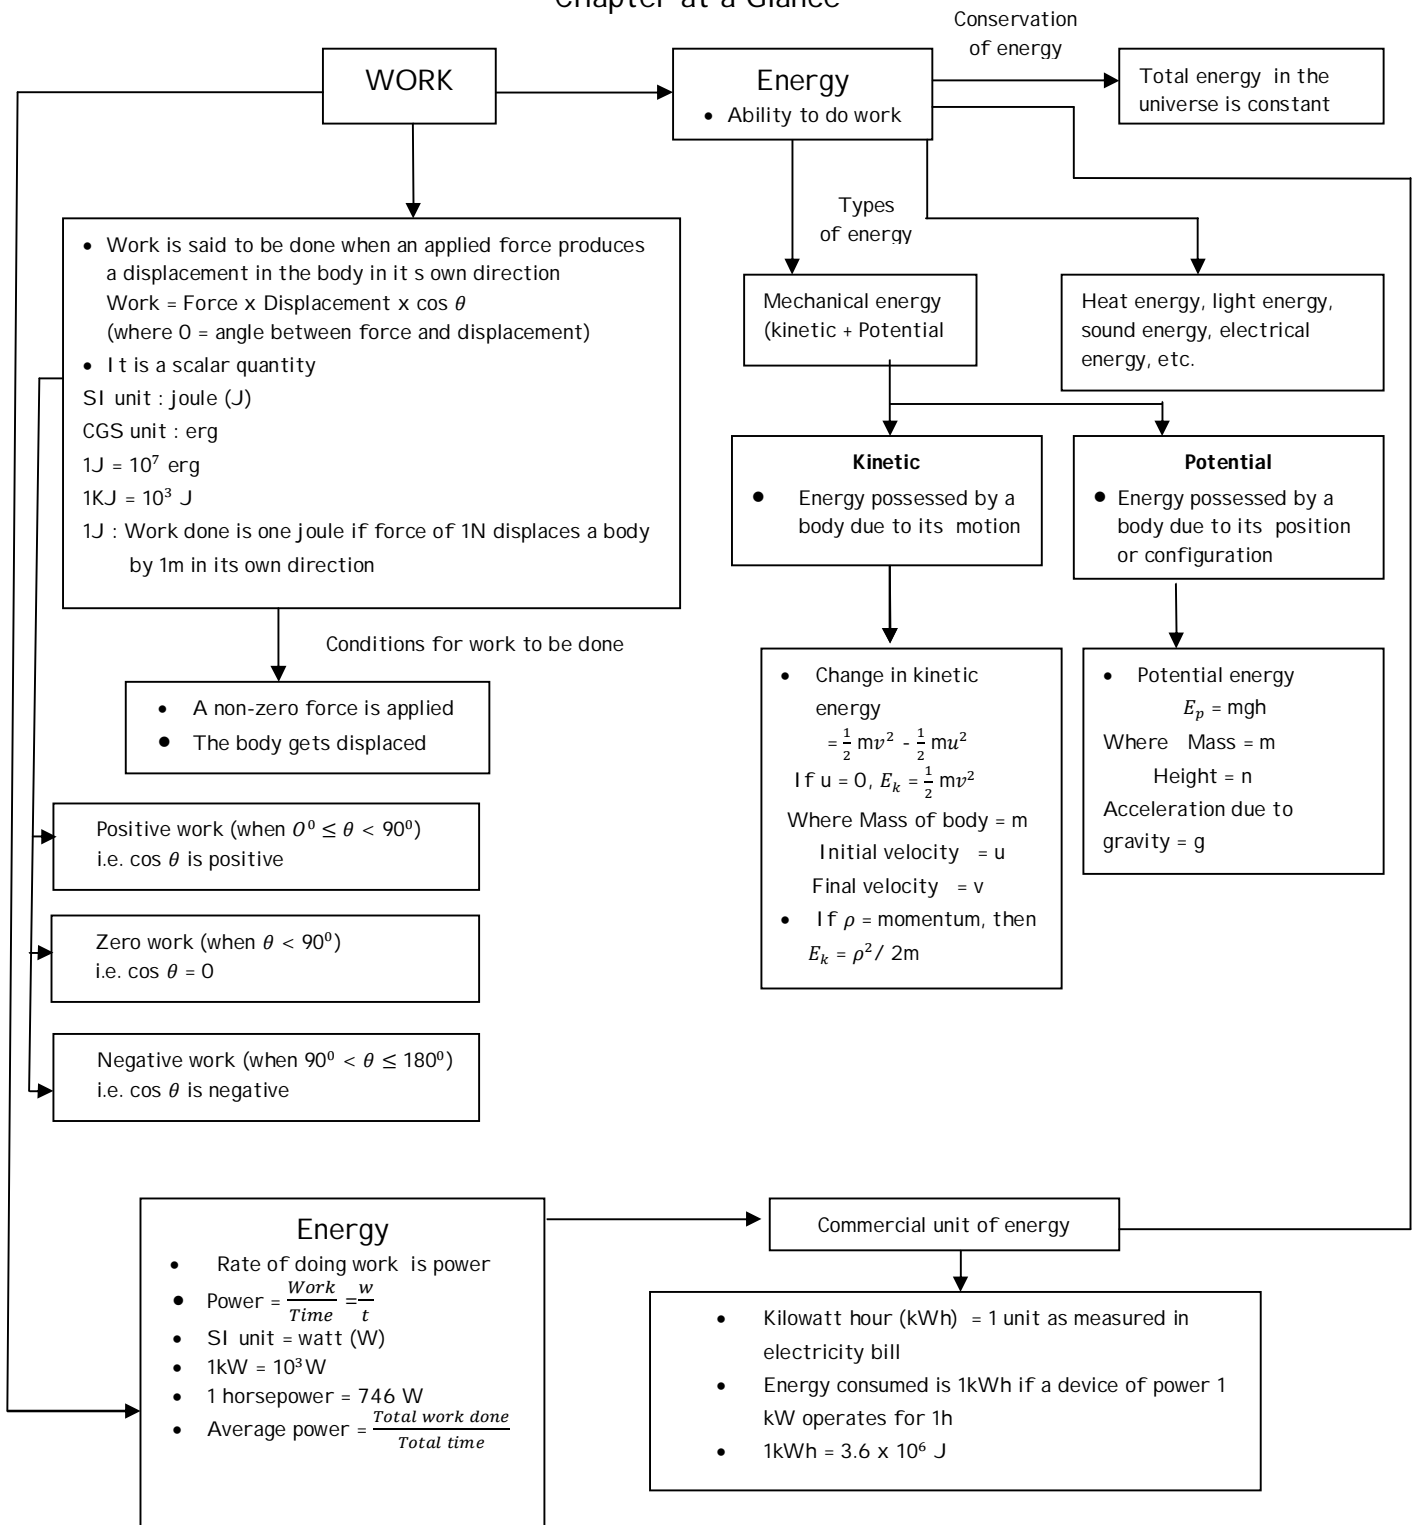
Chapter at a Glance

WORK

Energy
• Ability to do work

Conservation of energy

Total energy in the universe is constant

• Work is said to be done when an applied force produces a displacement in the body in it s own direction
Work = Force x Displacement x cos $\theta$
(where 0 = angle between force and displacement)
• I t is a scalar quantity
SI unit : joule (J)
CGS unit : erg
1J = $10^7$ erg
1KJ = $10^3$ J
1J : Work done is one joule if force of 1N displaces a body by 1m in its own direction

Types of energy

Mechanical energy (kinetic + Potential

Heat energy, light energy, sound energy, electrical energy, etc.

Kinetic
• Energy possessed by a body due to its motion

Potential
• Energy possessed by a body due to its position or configuration

Conditions for work to be done

• A non-zero force is applied
• The body gets displaced

• Change in kinetic energy
$= \frac{1}{2}$ m$v^2$ - $\frac{1}{2}$ m$u^2$
I f u = 0, $E_k = \frac{1}{2}$ m$v^2$
Where Mass of body = m
Initial velocity = u
Final velocity = v
• I f $\rho$ = momentum, then
$E_k = \rho^2$/ 2m

• Potential energy
$E_p$ = mgh
Where Mass = m
Height = n
Acceleration due to gravity = g

Positive work (when $0^0 \leq \theta < 90^0$)
i.e. cos $\theta$ is positive

Zero work (when $\theta < 90^0$)
i.e. cos $\theta$ = 0

Negative work (when $90^0 < \theta \leq 180^0$)
i.e. cos $\theta$ is negative

Energy
• Rate of doing work is power
• Power = $\frac{Work}{Time} = \frac{w}{t}$
• SI unit = watt (W)
• 1kW = $10^3$W
• 1 horsepower = 746 W
• Average power = $\frac{Total\ work\ done}{Total\ time}$

Commercial unit of energy

• Kilowatt hour (kWh) = 1 unit as measured in electricity bill
• Energy consumed is 1kWh if a device of power 1 kW operates for 1h
• 1kWh = 3.6 x $10^6$ J